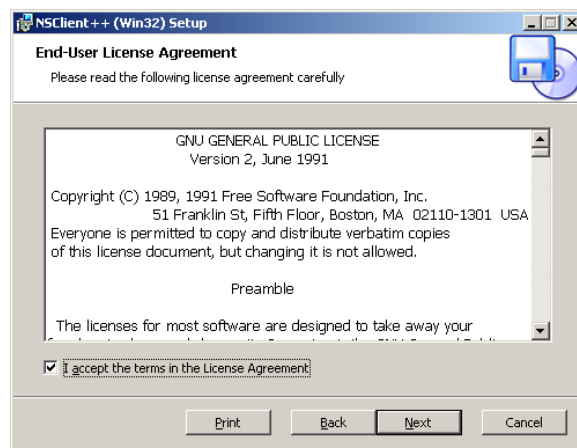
NSClient++ (Win32) Setup

End-User License Agreement

Please read the following license agreement carefully

GNU GENERAL PUBLIC LICENSE
Version 2, June 1991

Copyright (C) 1989, 1991 Free Software Foundation, Inc.
51 Franklin St, Fifth Floor, Boston, MA 02110-1301 USA
Everyone is permitted to copy and distribute verbatim copies
of this license document, but changing it is not allowed.

Preamble

The licenses for most software are designed to take away your
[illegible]

I accept the terms in the License Agreement

Print Back Next Cancel